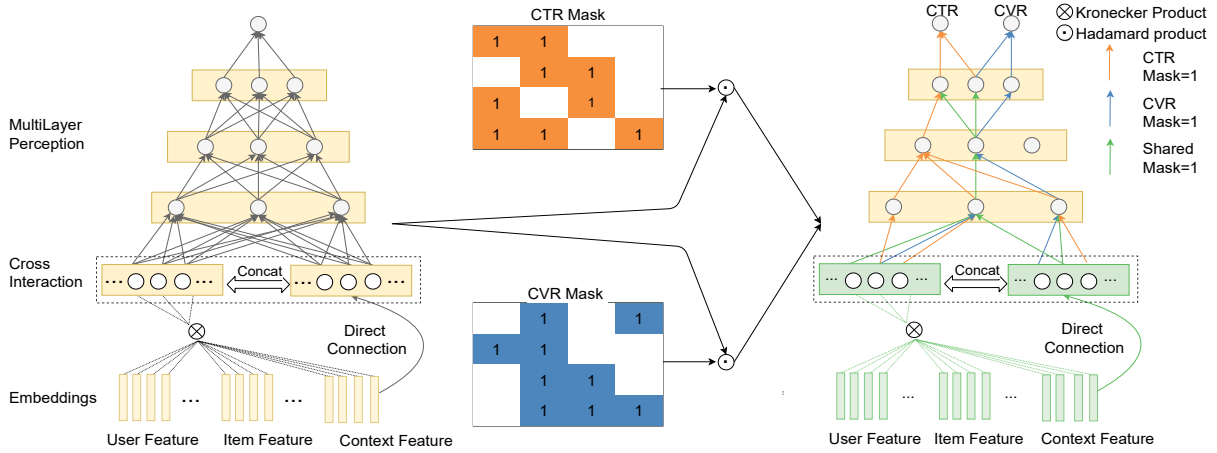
MultiLayer Perception

Cross Interaction

... Concat ...

Direct Connection

Embeddings

... ...

User Feature Item Feature Context Feature

CTR Mask

| 1 | 1 | | |
|---|---|---|---|
| | 1 | 1 | |
| 1 | | 1 | |
| 1 | 1 | | 1 |

CVR Mask

| | 1 | | 1 |
|---|---|---|---|
| 1 | 1 | | |
| | 1 | 1 | |
| | 1 | 1 | 1 |

CTR CVR

$\otimes$ Kronecker Product
$\odot$ Hadamard product

CTR Mask=1

CVR Mask=1

Shared Mask=1

... Concat ...

Direct Connection

... ...

User Feature Item Feature Context Feature